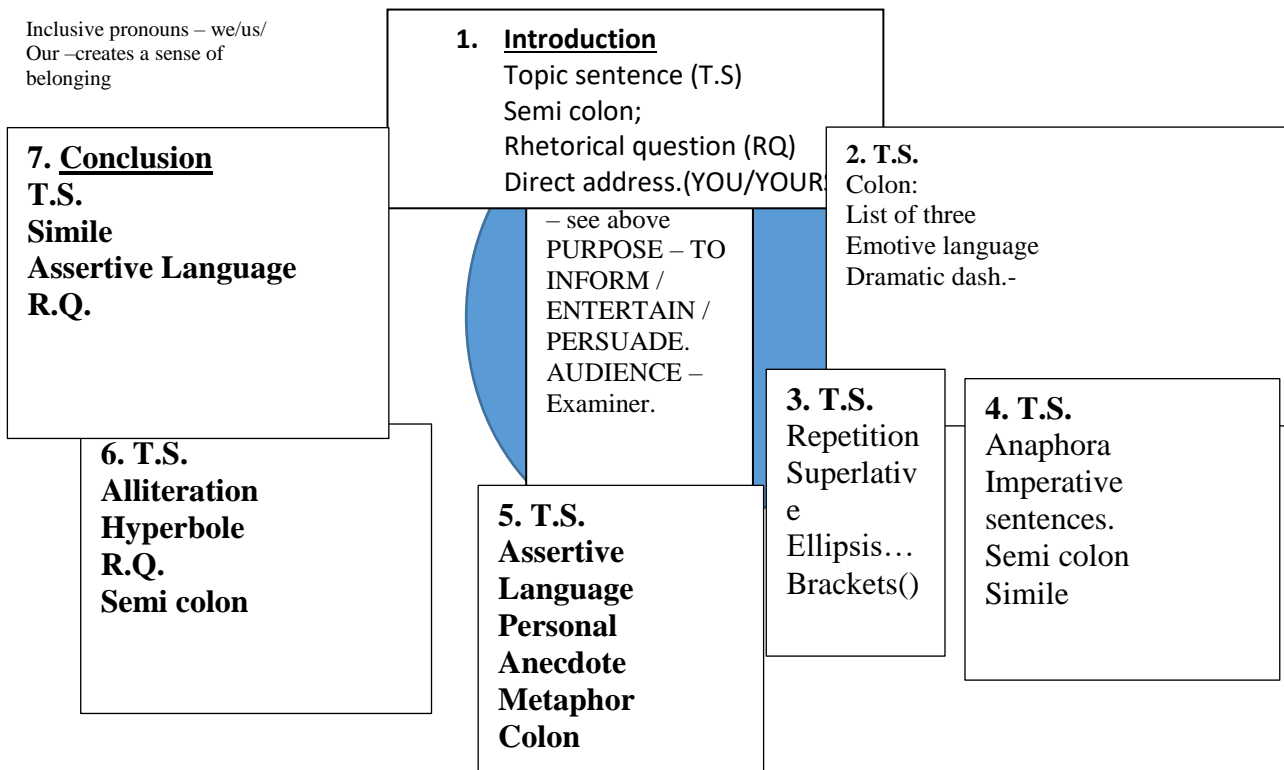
Inclusive pronouns – we/us/ Our –creates a sense of belonging

1. Introduction
Topic sentence (T.S)
Semi colon;
Rhetorical question (RQ)
Direct address.(YOU/YOUR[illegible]

7. Conclusion
T.S.
Simile
Assertive Language
R.Q.

– see above
PURPOSE – TO INFORM / ENTERTAIN / PERSUADE.
AUDIENCE – Examiner.

2. T.S.
Colon:
List of three
Emotive language
Dramatic dash.-

3. T.S.
Repetition
Superlative
Ellipsis…
Brackets()

4. T.S.
Anaphora
Imperative sentences.
Semi colon
Simile

6. T.S.
Alliteration
Hyperbole
R.Q.
Semi colon

5. T.S.
Assertive Language
Personal Anecdote
Metaphor
Colon